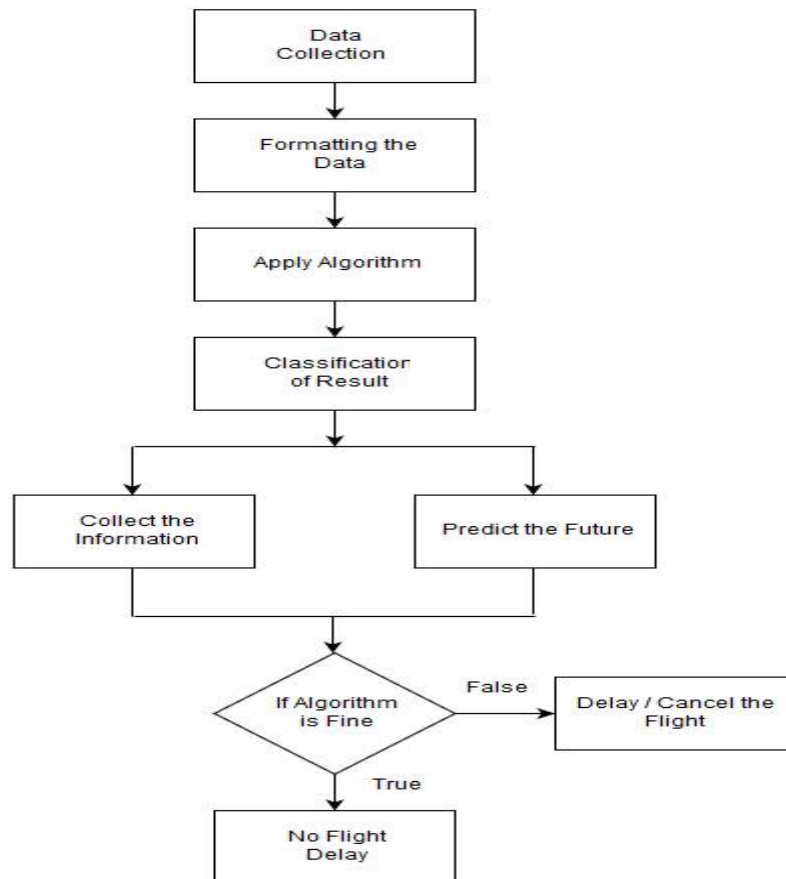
Data Collection

Formatting the Data

Apply Algorithm

Classificatior of Result

Collect the Information

Predict the Future

If Algorithm is Fine

False

Delay / Cancel the Flight

True

No Flight Delay